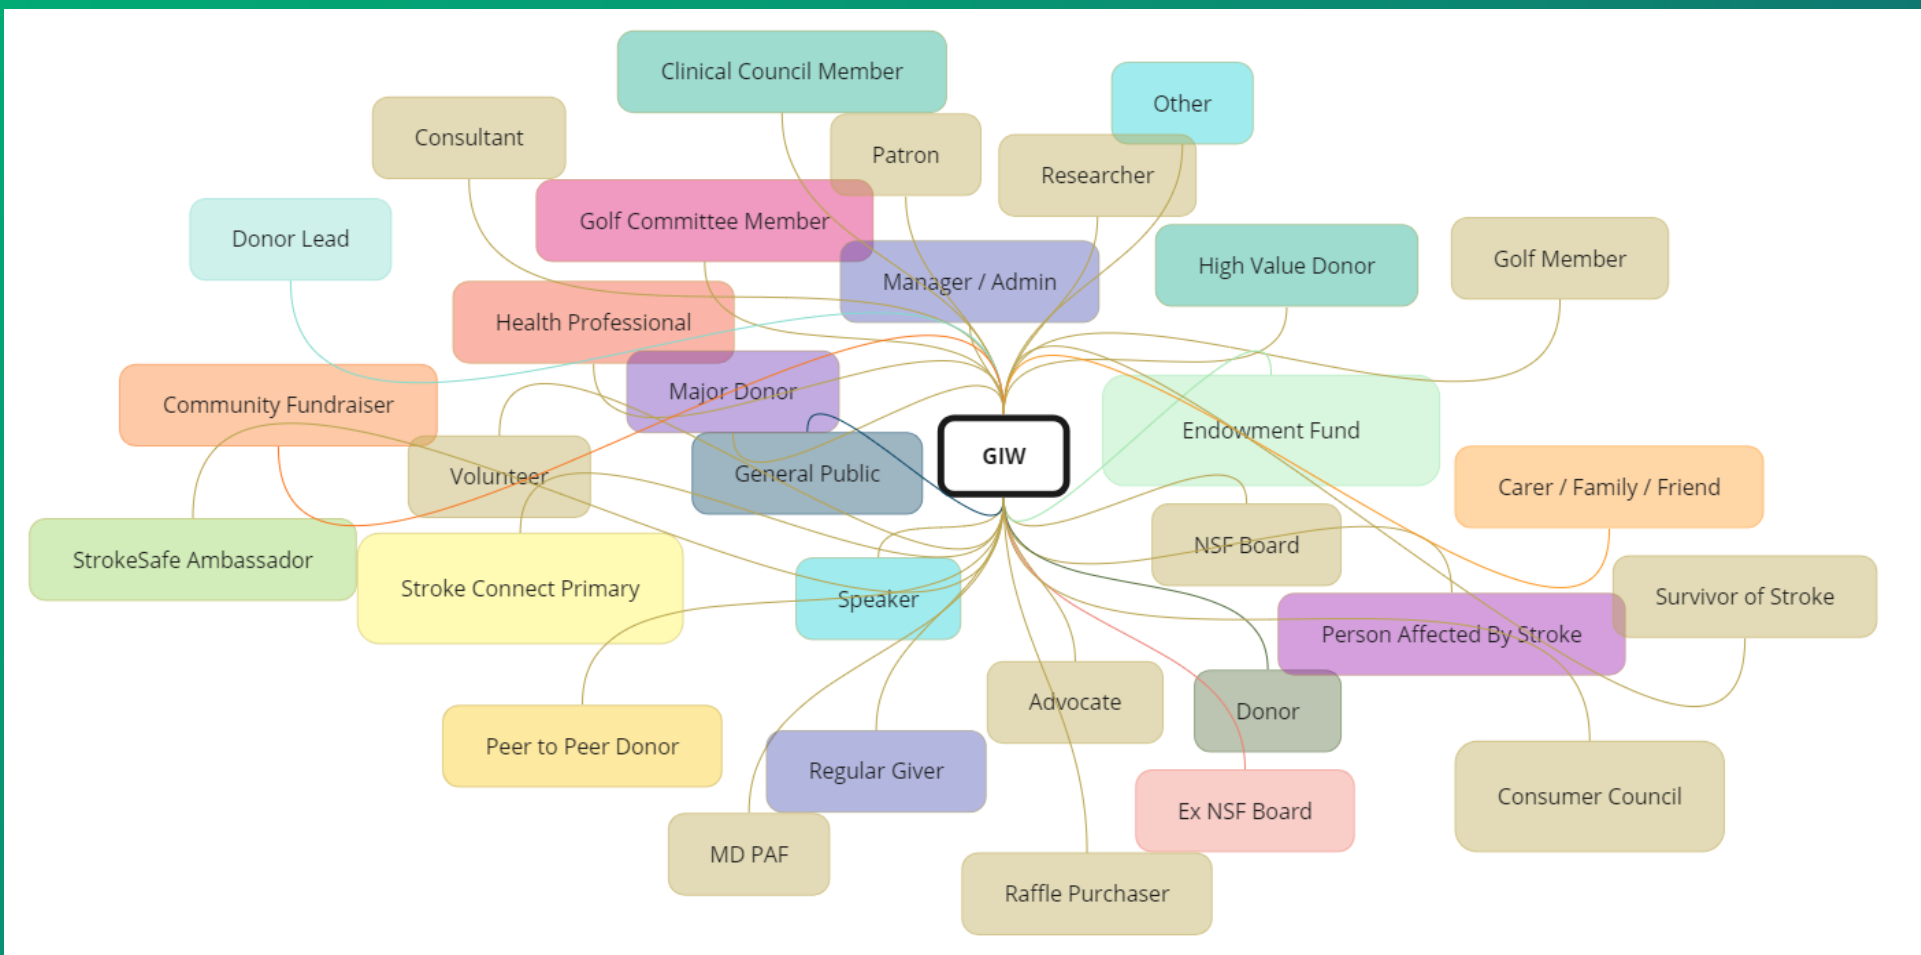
Clinical Council Member

Other

Consultant

Patron

Researcher

Golf Committee Member

Donor Lead

Manager / Admin

High Value Donor

Golf Member

Health Professional

Major Donor

Community Fundraiser

Endowment Fund

GIW

Volunteer

General Public

Carer / Family / Friend

NSF Board

StrokeSafe Ambassador

Stroke Connect Primary

Speaker

Survivor of Stroke

Person Affected By Stroke

Advocate

Donor

Peer to Peer Donor

Regular Giver

Ex NSF Board

Consumer Council

MD PAF

Raffle Purchaser